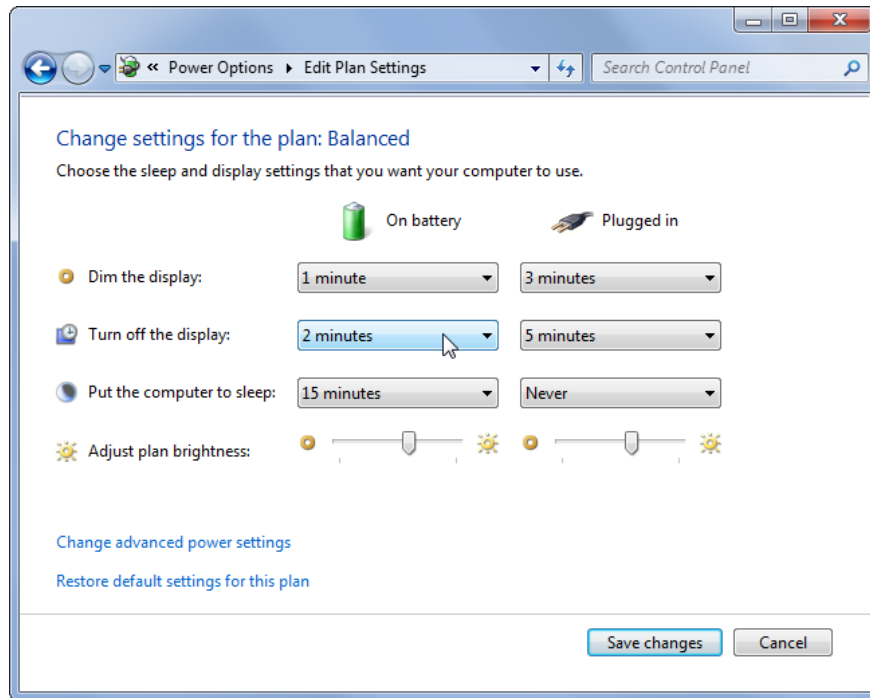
« Power Options ▸ Edit Plan Settings

Search Control Panel

Change settings for the plan: Balanced

Choose the sleep and display settings that you want your computer to use.

On battery

Plugged in

| | On battery | Plugged in |
|---|---|---|
| Dim the display: | 1 minute | 3 minutes |
| Turn off the display: | 2 minutes | 5 minutes |
| Put the computer to sleep: | 15 minutes | Never |
| Adjust plan brightness: | | |

Change advanced power settings

Restore default settings for this plan

Save changes

Cancel